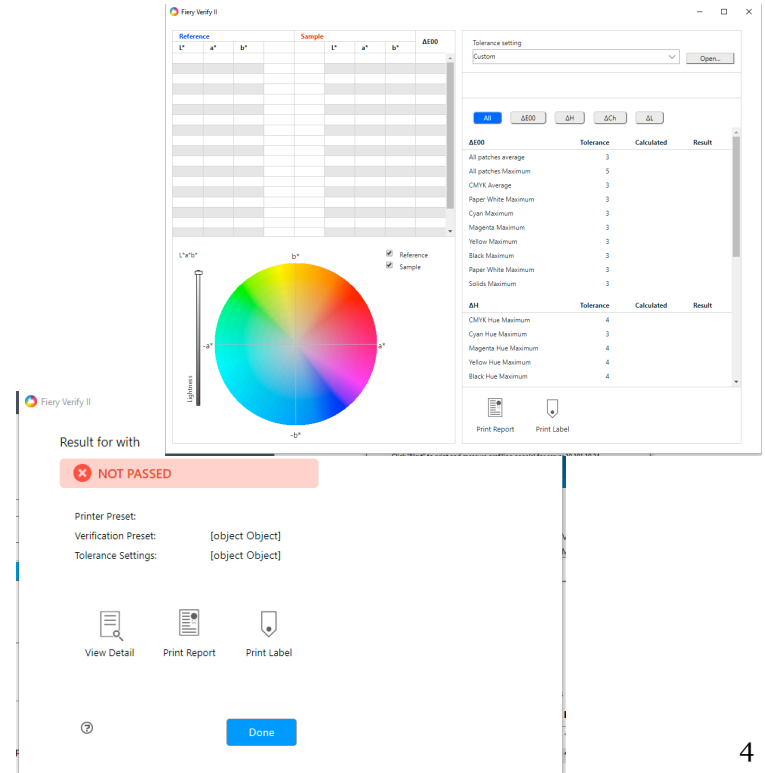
Fiery Verify II

| Reference | | | | Sample | | | ΔE00 |
|---|---|---|---|---|---|---|---|
| L* | a* | b* | | L* | a* | b* | |

L*a*b*

b*

Reference

Sample

-a*

a*

Lightness

-b*

Tolerance setting

Custom

Open...

All ΔE00 ΔH ΔCh ΔL

| ΔE00 | Tolerance | Calculated | Result |
|---|---|---|---|
| All patches average | 3 | | |
| All patches Maximum | 5 | | |
| CMYK Average | 3 | | |
| Paper White Maximum | 3 | | |
| Cyan Maximum | 3 | | |
| Magenta Maximum | 3 | | |
| Yellow Maximum | 3 | | |
| Black Maximum | 3 | | |
| Paper White Maximum | 3 | | |
| Solids Maximum | 3 | | |

| ΔH | Tolerance | Calculated | Result |
|---|---|---|---|
| CMYK Hue Maximum | 4 | | |
| Cyan Hue Maximum | 3 | | |
| Magenta Hue Maximum | 4 | | |
| Yellow Hue Maximum | 4 | | |
| Black Hue Maximum | 4 | | |

Print Report

Print Label

Fiery Verify II

Result for with

NOT PASSED

Printer Preset:

Verification Preset: [object Object]

Tolerance Settings: [object Object]

View Detail

Print Report

Print Label

Done

4